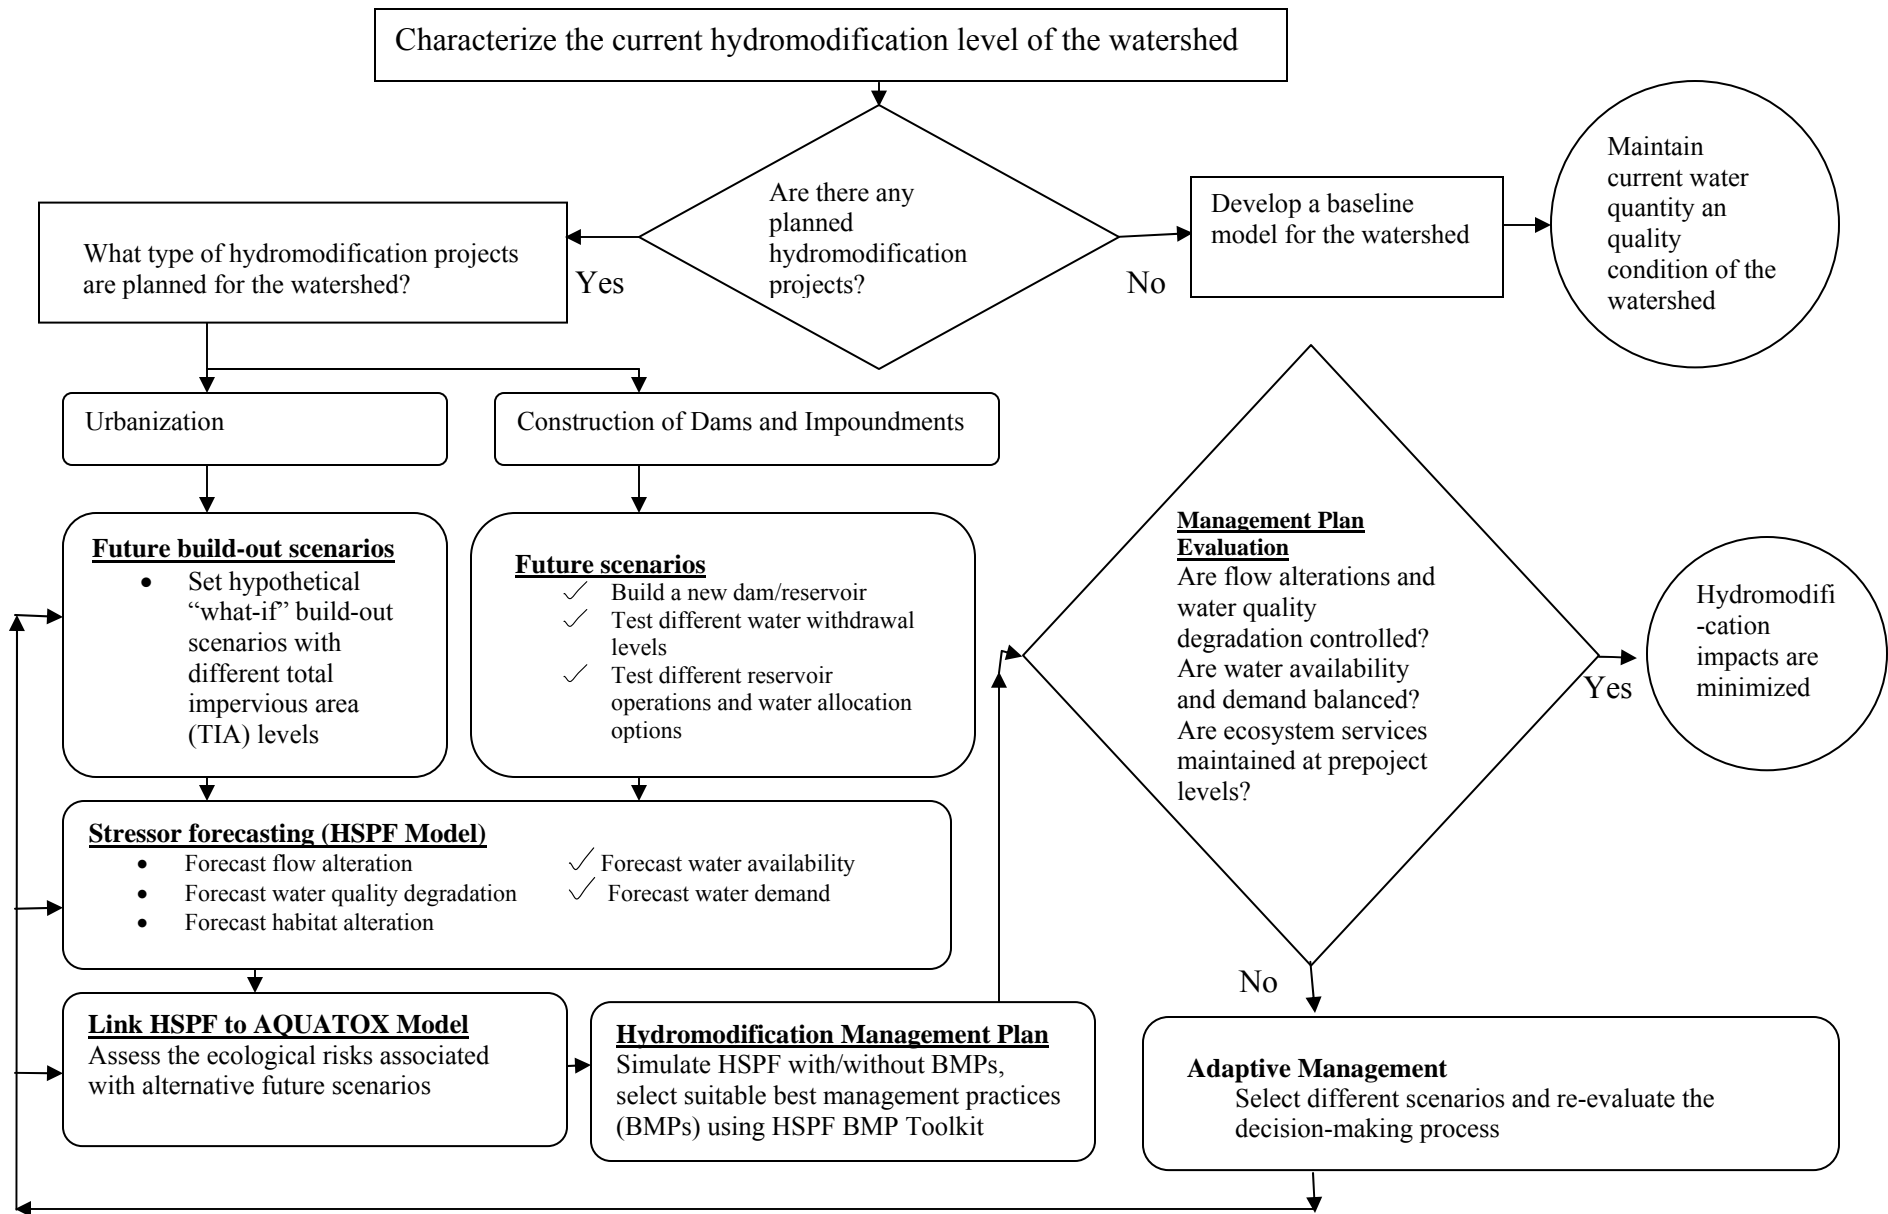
Characterize the current hydromodification level of the watershed

Are there any planned hydromodification projects?

Yes

No

What type of hydromodification projects are planned for the watershed?

Develop a baseline model for the watershed

Maintain current water quantity an quality condition of the watershed

Urbanization

Construction of Dams and Impoundments

**Future build-out scenarios**
- Set hypothetical "what-if" build-out scenarios with different total impervious area (TIA) levels

**Future scenarios**
✓ Build a new dam/reservoir
✓ Test different water withdrawal levels
✓ Test different reservoir operations and water allocation options

**Management Plan Evaluation**
Are flow alterations and water quality degradation controlled? Are water availability and demand balanced? Are ecosystem services maintained at prepoject levels?

Yes

Hydromodifi -cation impacts are minimized

**Stressor forecasting (HSPF Model)**
- Forecast flow alteration
- Forecast water quality degradation
- Forecast habitat alteration

✓ Forecast water availability
✓ Forecast water demand

No

**Link HSPF to AQUATOX Model**
Assess the ecological risks associated with alternative future scenarios

**Hydromodification Management Plan**
Simulate HSPF with/without BMPs, select suitable best management practices (BMPs) using HSPF BMP Toolkit

**Adaptive Management**
Select different scenarios and re-evaluate the decision-making process